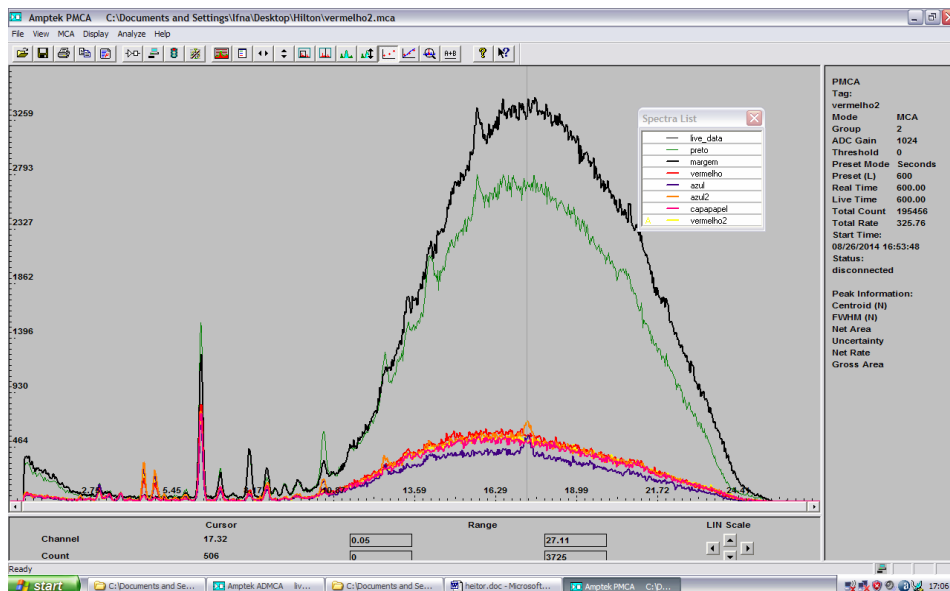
Amptek PMCA C:\Documents and Settings\lfna\Desktop\Hilton\vermelho2.mca

File View MCA Display Analyze Help

A+B

3259
2793
2327
1862
1396
930
464

2.7
5.45
10.8
13.59
16.29
18.99
21.72
24.4

Spectra List
live_data
preto
margem
vermelho
azul
azul2
capapapel
vermelho2

PMCA
Tag:
vermelho2
Mode MCA
Group 2
ADC Gain 1024
Threshold 0
Preset Mode Seconds
Preset (L) 600
Real Time 600.00
Live Time 600.00
Total Count 195456
Total Rate 325.76
Start Time:
08/26/2014 16:53:48
Status:
disconnected

Peak Information:
Centroid (N)
FWHM (N)
Net Area
Uncertainty
Net Rate
Gross Area

Cursor
Range
LIN Scale
Channel 17.32 0.05 27.11
Count 506 0 3725

Ready

start
C:\Documents and Se...
Amptek ADMCA liv...
C:\Documents and Se...
heitor.doc - Microsoft...
Amptek PMCA C:\D...
17:06